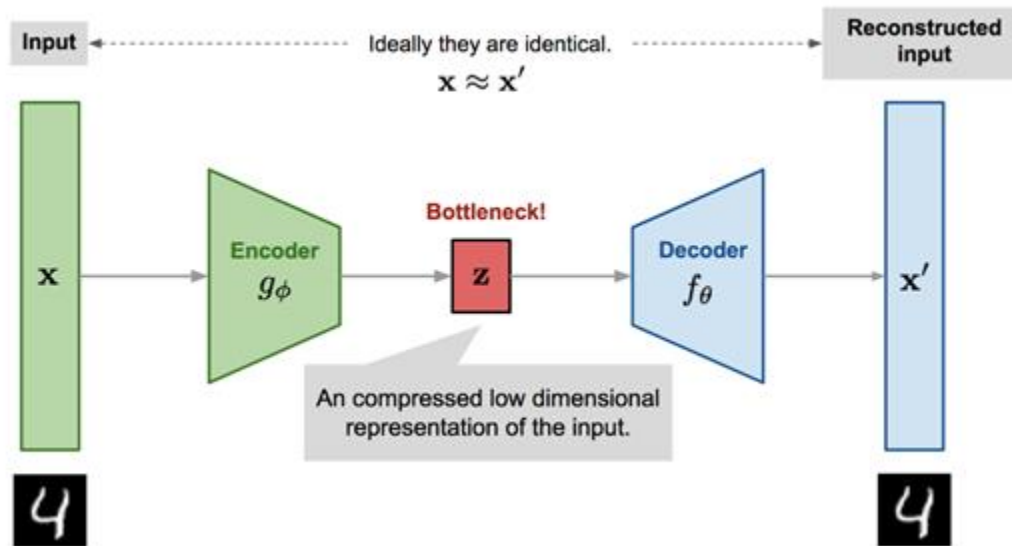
Input

Ideally they are identical.
$\mathbf{x} \approx \mathbf{x}'$

Reconstructed input

$\mathbf{x}$

Encoder
$g_\phi$

Bottleneck!

$\mathbf{z}$

Decoder
$f_\theta$

$\mathbf{x}'$

An compressed low dimensional representation of the input.

4

4